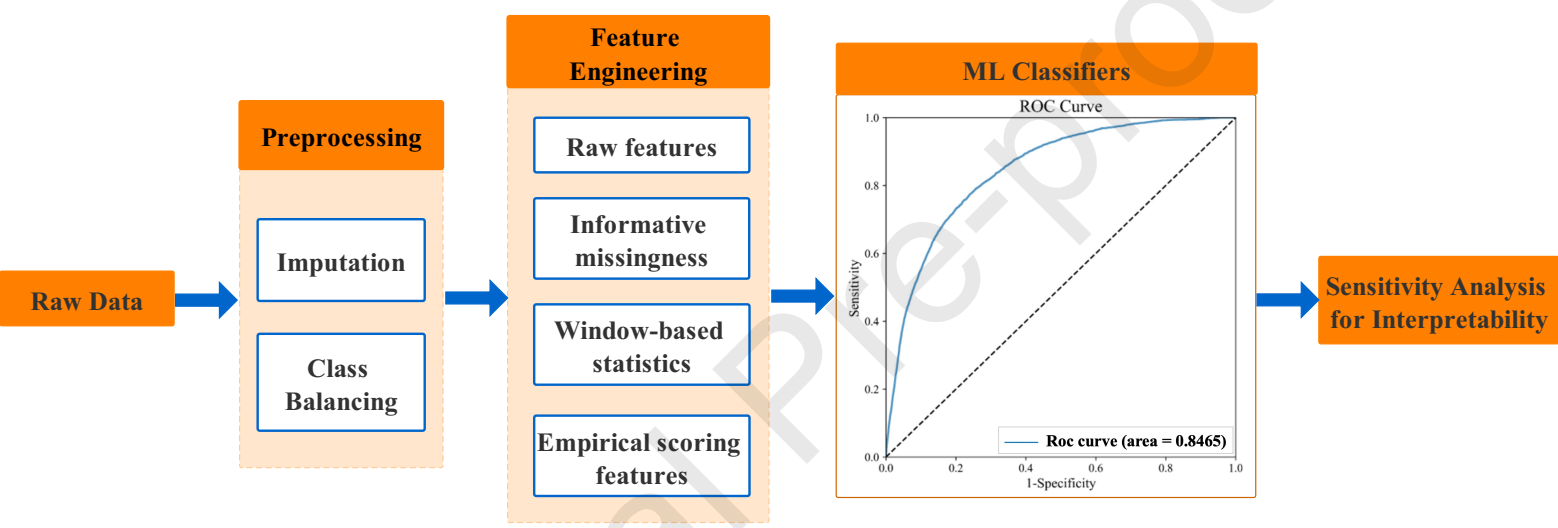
Raw Data

Preprocessing

Imputation

Class Balancing

Feature Engineering

Raw features

Informative missingness

Window-based statistics

Empirical scoring features

ML Classifiers

ROC Curve

1.0
0.8
0.6
0.4
0.2
0.0

Sensitivity

0.0 0.2 0.4 0.6 0.8 1.0

1-Specificity

Roc curve (area = 0.8465)

Sensitivity Analysis for Interpretability

Journal Pre-proof